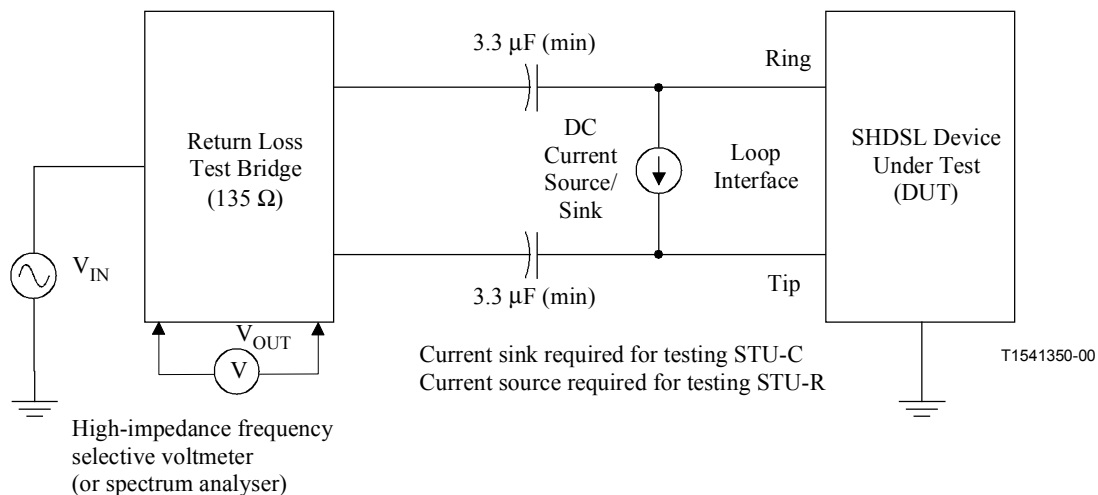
3.3 μF (min)

Ring

Return Loss Test Bridge (135 Ω)

DC Current Source/ Sink

Loop Interface

SHDSL Device Under Test (DUT)

$V_{IN}$

3.3 μF (min)

Tip

$V_{OUT}$

V

Current sink required for testing STU-C
Current source required for testing STU-R

T1541350-00

High-impedance frequency selective voltmeter (or spectrum analyser)